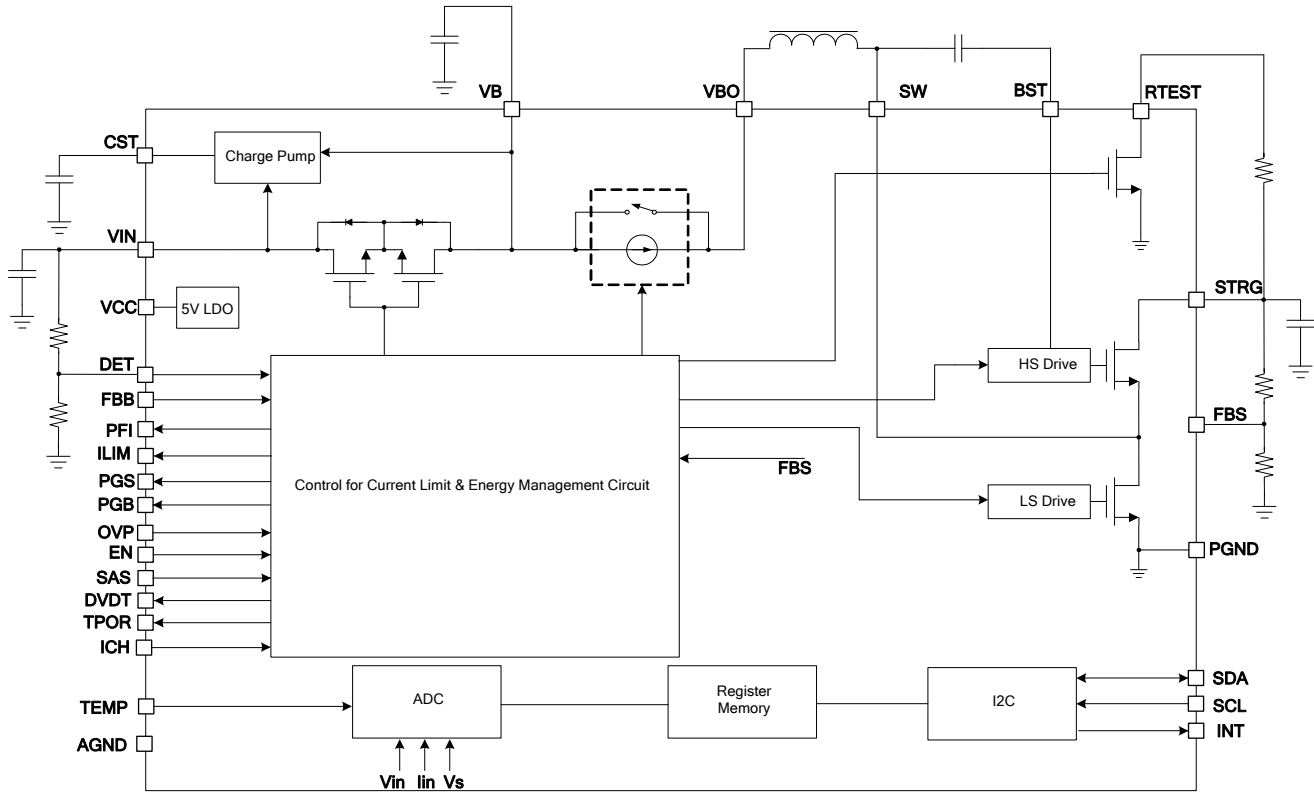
VB
VBO
SW
BST
RTEST
CST
Charge Pump
VIN
VCC
5V LDO
DET
FBB
PFI
ILIM
PGS
PGB
OVP
EN
SAS
DVDT
TPOR
ICH
Control for Current Limit & Energy Management Circuit
FBS
HS Drive
LS Drive
STRG
FBS
PGND
TEMP
AGND
ADC
Register Memory
I2C
SDA
SCL
INT
Vin
Iin
Vs